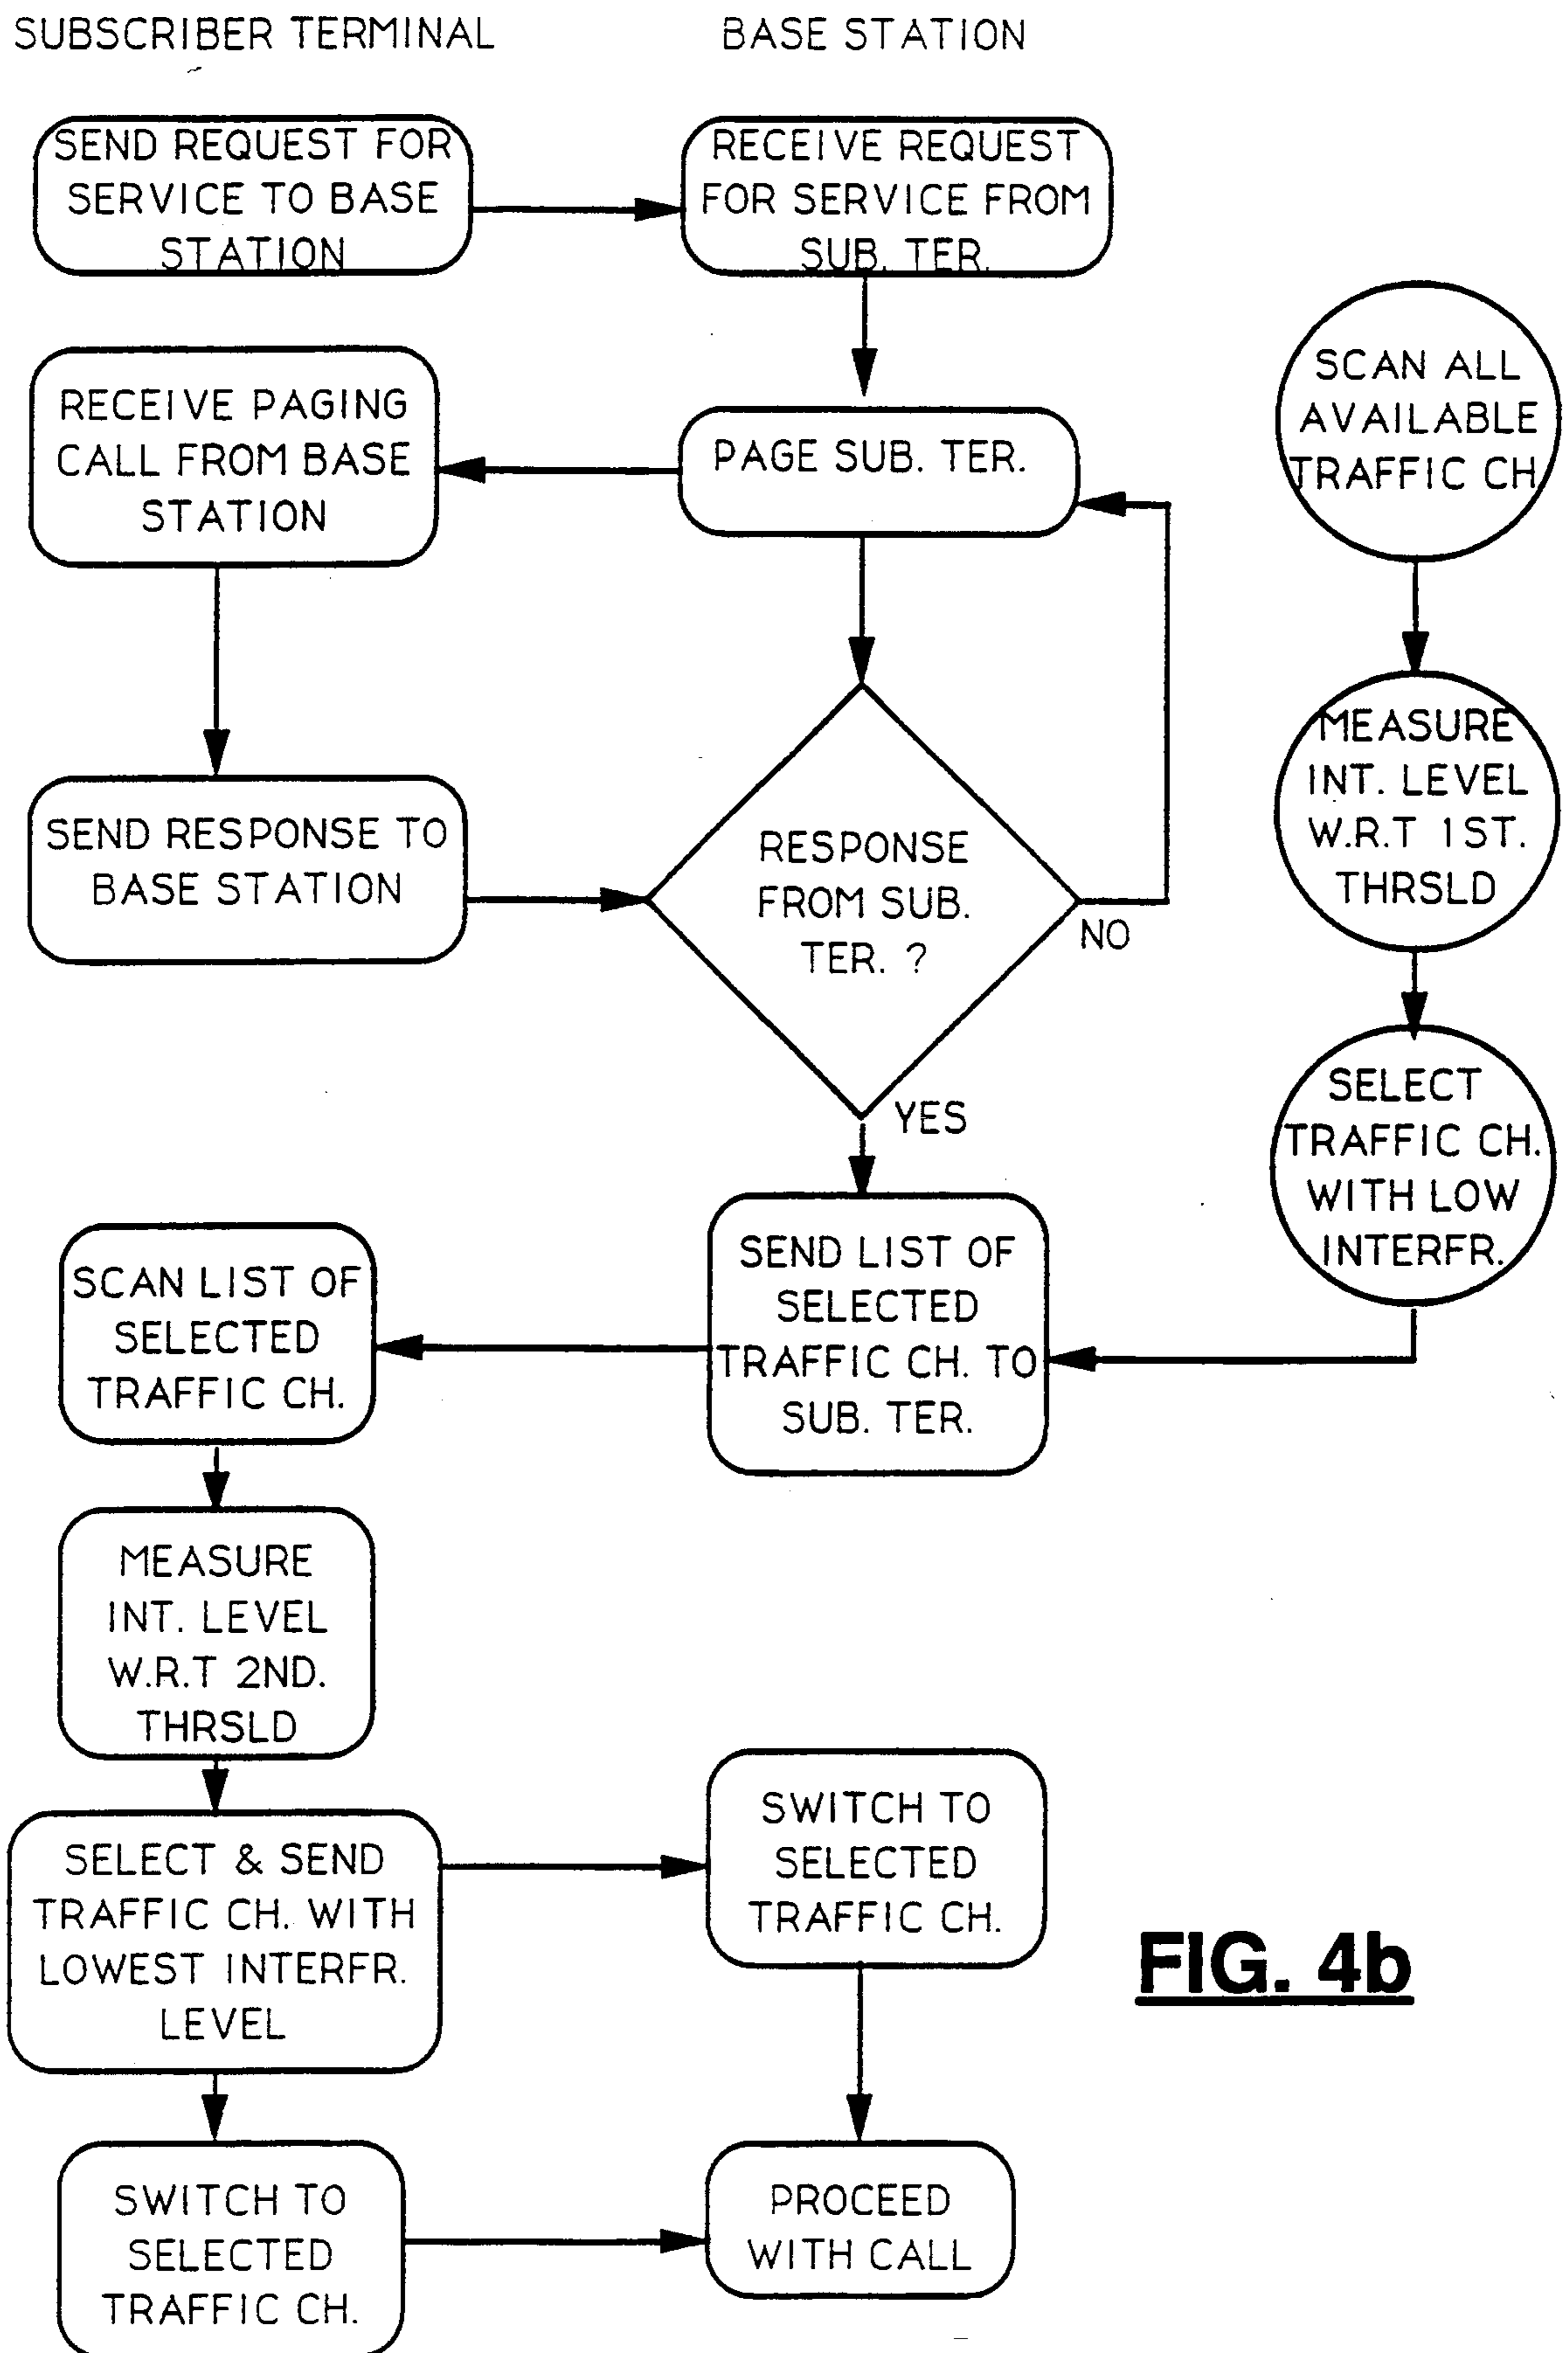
SUBSCRIBER TERMINAL

BASE STATION

SEND REQUEST FOR SERVICE TO BASE STATION

RECEIVE REQUEST FOR SERVICE FROM SUB. TER.

RECEIVE PAGING CALL FROM BASE STATION

PAGE SUB. TER.

SCAN ALL AVAILABLE TRAFFIC CH

SEND RESPONSE TO BASE STATION

RESPONSE FROM SUB. TER. ?

NO

YES

MEASURE INT. LEVEL W.R.T 1ST. THRSLD

SELECT TRAFFIC CH. WITH LOW INTERFR.

SCAN LIST OF SELECTED TRAFFIC CH.

SEND LIST OF SELECTED TRAFFIC CH. TO SUB. TER.

MEASURE INT. LEVEL W.R.T 2ND. THRSLD

SELECT & SEND TRAFFIC CH. WITH LOWEST INTERFR. LEVEL

SWITCH TO SELECTED TRAFFIC CH.

FIG. 4b

SWITCH TO SELECTED TRAFFIC CH.

PROCEED WITH CALL